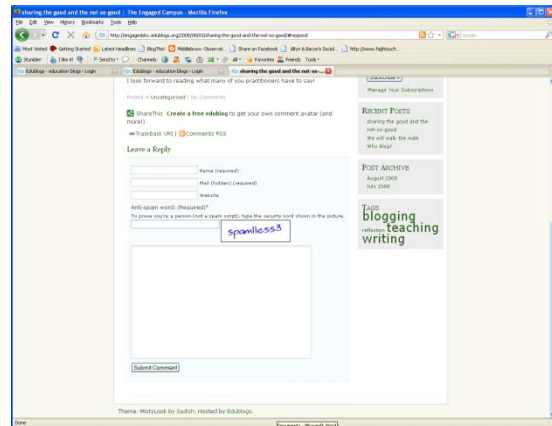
sharing the good and the not-so-good | The Engaged Campus - Mozilla Firefox

File Edit View History Bookmarks Tools Help

http://engagedebc.edublogs.org/2009/04/03/sharing-the-good-and-the-not-so-good/#respond

Google

Most Visited Getting Started Latest Headlines BlogThis! Middlebrow: Observat... Share on Facebook Allyn & Bacon's Social... http://www.hightouch...

Stumble! I like it! Send to Channels All Favorites Friends Tools

Edublogs - education blogs - Login | Edublogs - education blogs - Login | sharing the good and the not-so-...

I look forward to reading what many of you practitioners have to say!

Posted in Uncategorized | No Comments

ShareThis Create a free edublog to get your own comment avatar (and more!)

Trackback URI | Comments RSS

Leave a Reply

Name (required)

Mail (hidden) (required)

Website

Anti-spam word: (Required)*

To prove you're a person (not a spam script), type the security word shown in the picture.

spamless3

Submit Comment

Subscribe

Manage Your Subscriptions

Recent Posts

sharing the good and the not-so-good
We will walk the walk
Why blog?

Post Archive

August 2009
July 2009

Tags

blogging
reflection teaching
writing

Theme: MistyLook by Sadish. Hosted by Edublogs.

Done